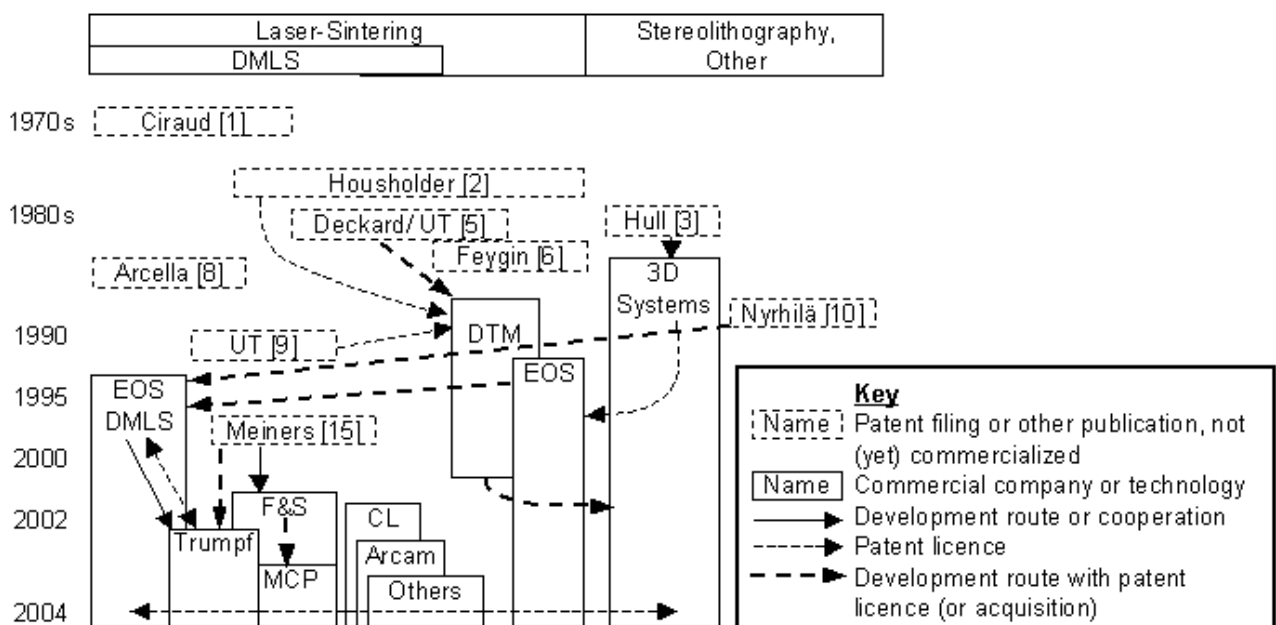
| Laser-Sintering | Stereolithography, Other |
|---|---|
| DMLS | |

1970s Ciraud [1]

Housholder [2]

1980s Deckard/UT [5]

Hull [3]

Feygin [6]

Arcella [8]

3D Systems

Nyrhilä [10]

DTM

1990 UT [9]

EOS

EOS DMLS

1995

Meiners [15]

2000

F&S

CL

2002

Trumpf

MCP

Arcam

Others

2004

**Key**
Name Patent filing or other publication, not (yet) commercialized
Name Commercial company or technology
Development route or cooperation
Patent licence
Development route with patent licence (or acquisition)